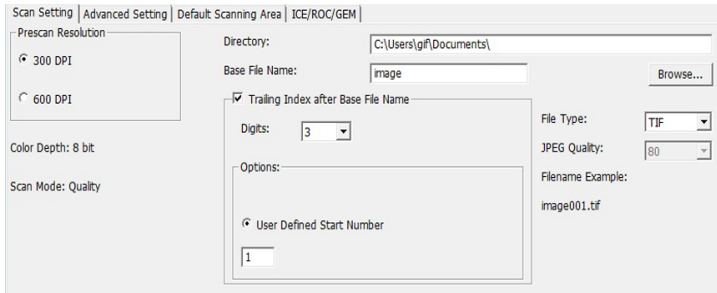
Scan Setting | Advanced Setting | Default Scanning Area | ICE/ROC/GEM

Prescan Resolution

300 DPI

600 DPI

Color Depth: 8 bit

Scan Mode: Quality

Directory: C:\Users\gif\Documents\

Base File Name: image

Browse...

Trailing Index after Base File Name

Digits: 3

Options:

User Defined Start Number

1

File Type: TIF

JPEG Quality: 80

Filename Example:

image001.tif